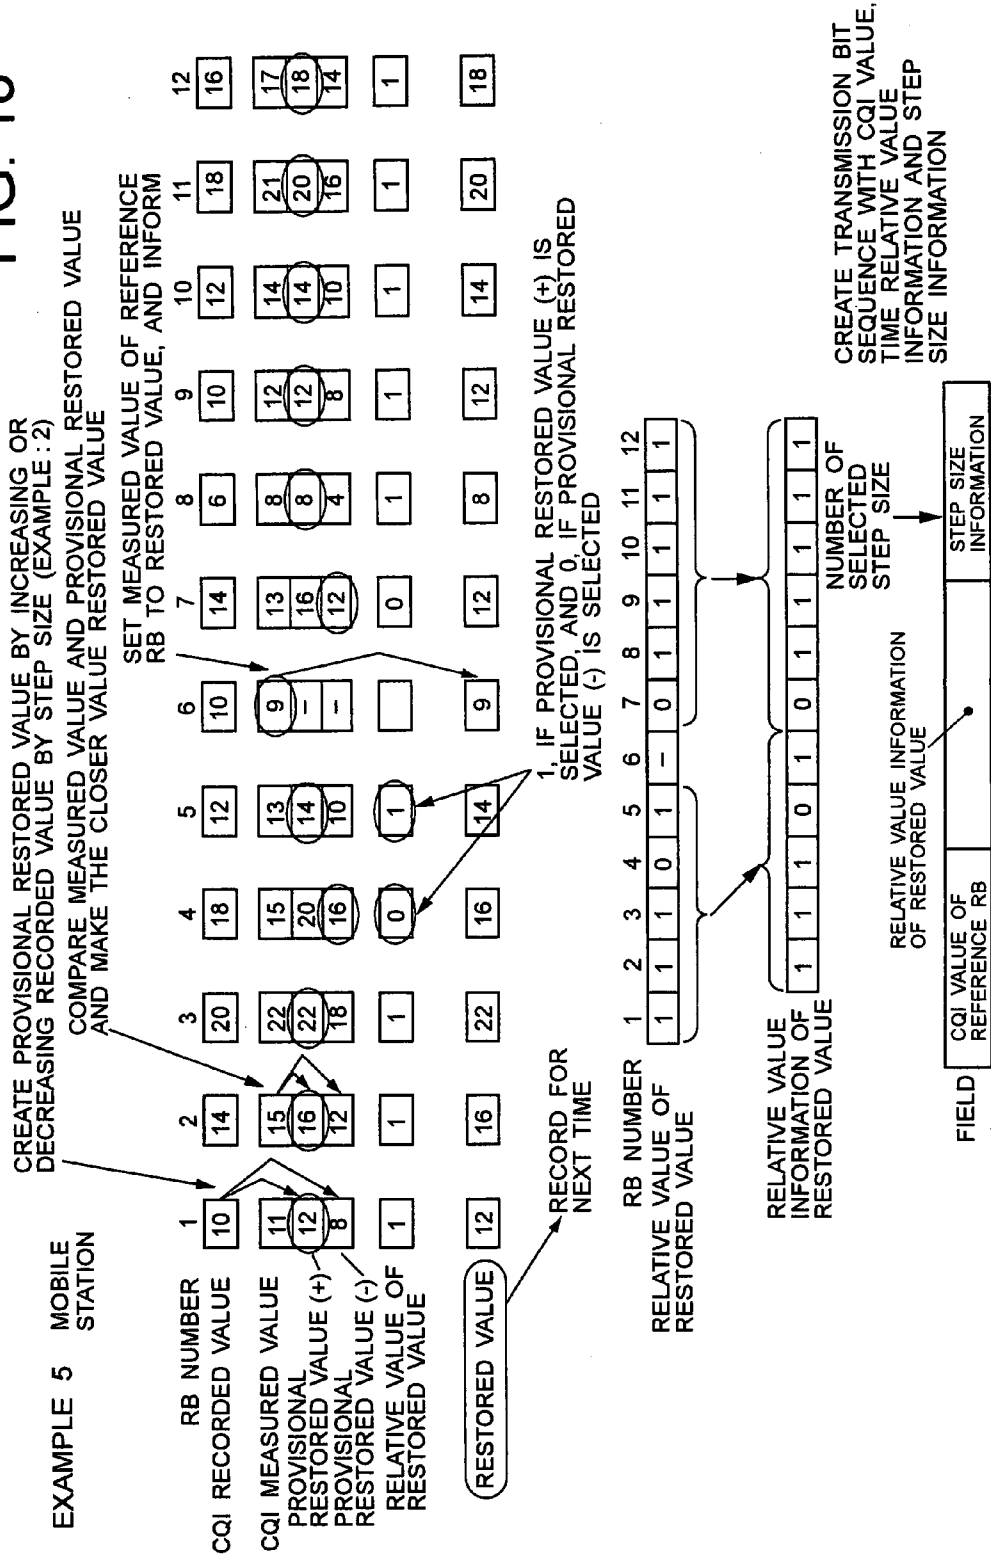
FIG. 18

EXAMPLE 5 MOBILE STATION

CREATE PROVISIONAL RESTORED VALUE BY INCREASING OR DECREASING RECORDED VALUE BY STEP SIZE (EXAMPLE : 2)

COMPARE MEASURED VALUE AND PROVISIONAL RESTORED VALUE AND MAKE THE CLOSER VALUE RESTORED VALUE

SET MEASURED VALUE OF REFERENCE RB TO RESTORED VALUE, AND INFORM

| RB NUMBER | 1 | 2 | 3 | 4 | 5 | 6 | 7 | 8 | 9 | 10 | 11 | 12 |
|---|---|---|---|---|---|---|---|---|---|---|---|---|
| CQI RECORDED VALUE | 10 | 14 | 20 | 18 | 12 | 10 | 14 | 6 | 10 | 12 | 18 | 16 |
| CQI MEASURED VALUE | 11 | 15 | 22 | 15 | 13 | 9 | 13 | 8 | 12 | 14 | 21 | 17 |
| PROVISIONAL RESTORED VALUE (+) | 12 | 16 | 22 | 20 | 14 | – | 16 | 8 | 12 | 14 | 20 | 18 |
| PROVISIONAL RESTORED VALUE (-) | 8 | 12 | 18 | 16 | 10 | – | 12 | 4 | 8 | 10 | 16 | 14 |
| RELATIVE VALUE OF RESTORED VALUE | 1 | 1 | 1 | 0 | 1 | | 0 | 1 | 1 | 1 | 1 | 1 |
| RESTORED VALUE | 12 | 16 | 22 | 16 | 14 | 9 | 12 | 8 | 12 | 14 | 20 | 18 |

RECORD FOR NEXT TIME

1, IF PROVISIONAL RESTORED VALUE (+) IS SELECTED, AND 0, IF PROVISIONAL RESTORED VALUE (-) IS SELECTED

| RB NUMBER | 1 | 2 | 3 | 4 | 5 | 6 | 7 | 8 | 9 | 10 | 11 | 12 |
|---|---|---|---|---|---|---|---|---|---|---|---|---|
| RELATIVE VALUE OF RESTORED VALUE | 1 | 1 | 1 | 0 | 1 | – | 0 | 1 | 1 | 1 | 1 | 1 |

| RELATIVE VALUE INFORMATION OF RESTORED VALUE | 1 | 1 | 1 | 0 | 1 | 0 | 1 | 1 | 1 | 1 | 1 |
|---|---|---|---|---|---|---|---|---|---|---|---|

NUMBER OF SELECTED STEP SIZE

RELATIVE VALUE INFORMATION OF RESTORED VALUE

| FIELD | CQI VALUE OF REFERENCE RB | | STEP SIZE INFORMATION |
|---|---|---|---|

CREATE TRANSMISSION BIT SEQUENCE WITH CQI VALUE, TIME RELATIVE VALUE INFORMATION AND STEP SIZE INFORMATION